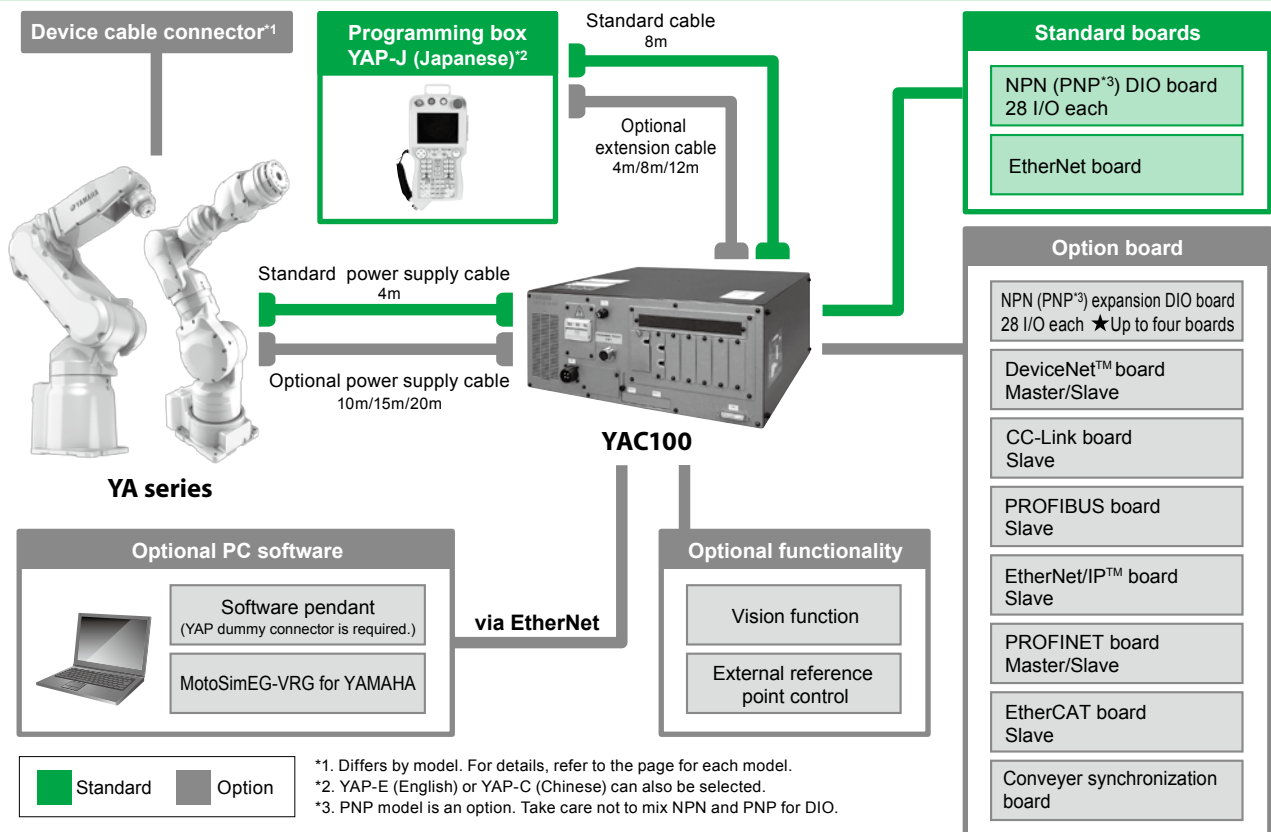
Device cable connector*1

Programming box YAP-J (Japanese)*2

Standard cable 8m

Optional extension cable 4m/8m/12m

Standard boards

NPN (PNP*3) DIO board 28 I/O each

EtherNet board

Option board

NPN (PNP*3) expansion DIO board 28 I/O each ★Up to four boards

DeviceNet™ board Master/Slave

CC-Link board Slave

PROFIBUS board Slave

EtherNet/IP™ board Slave

PROFINET board Master/Slave

EtherCAT board Slave

Conveyer synchronization board

Standard power supply cable 4m

Optional power supply cable 10m/15m/20m

YAC100

YA series

Optional PC software

Software pendant (YAP dummy connector is required.)

MotoSimEG-VRG for YAMAHA

via EtherNet

Optional functionality

Vision function

External reference point control

Standard Option

*1. Differs by model. For details, refer to the page for each model.
*2. YAP-E (English) or YAP-C (Chinese) can also be selected.
*3. PNP model is an option. Take care not to mix NPN and PNP for DIO.